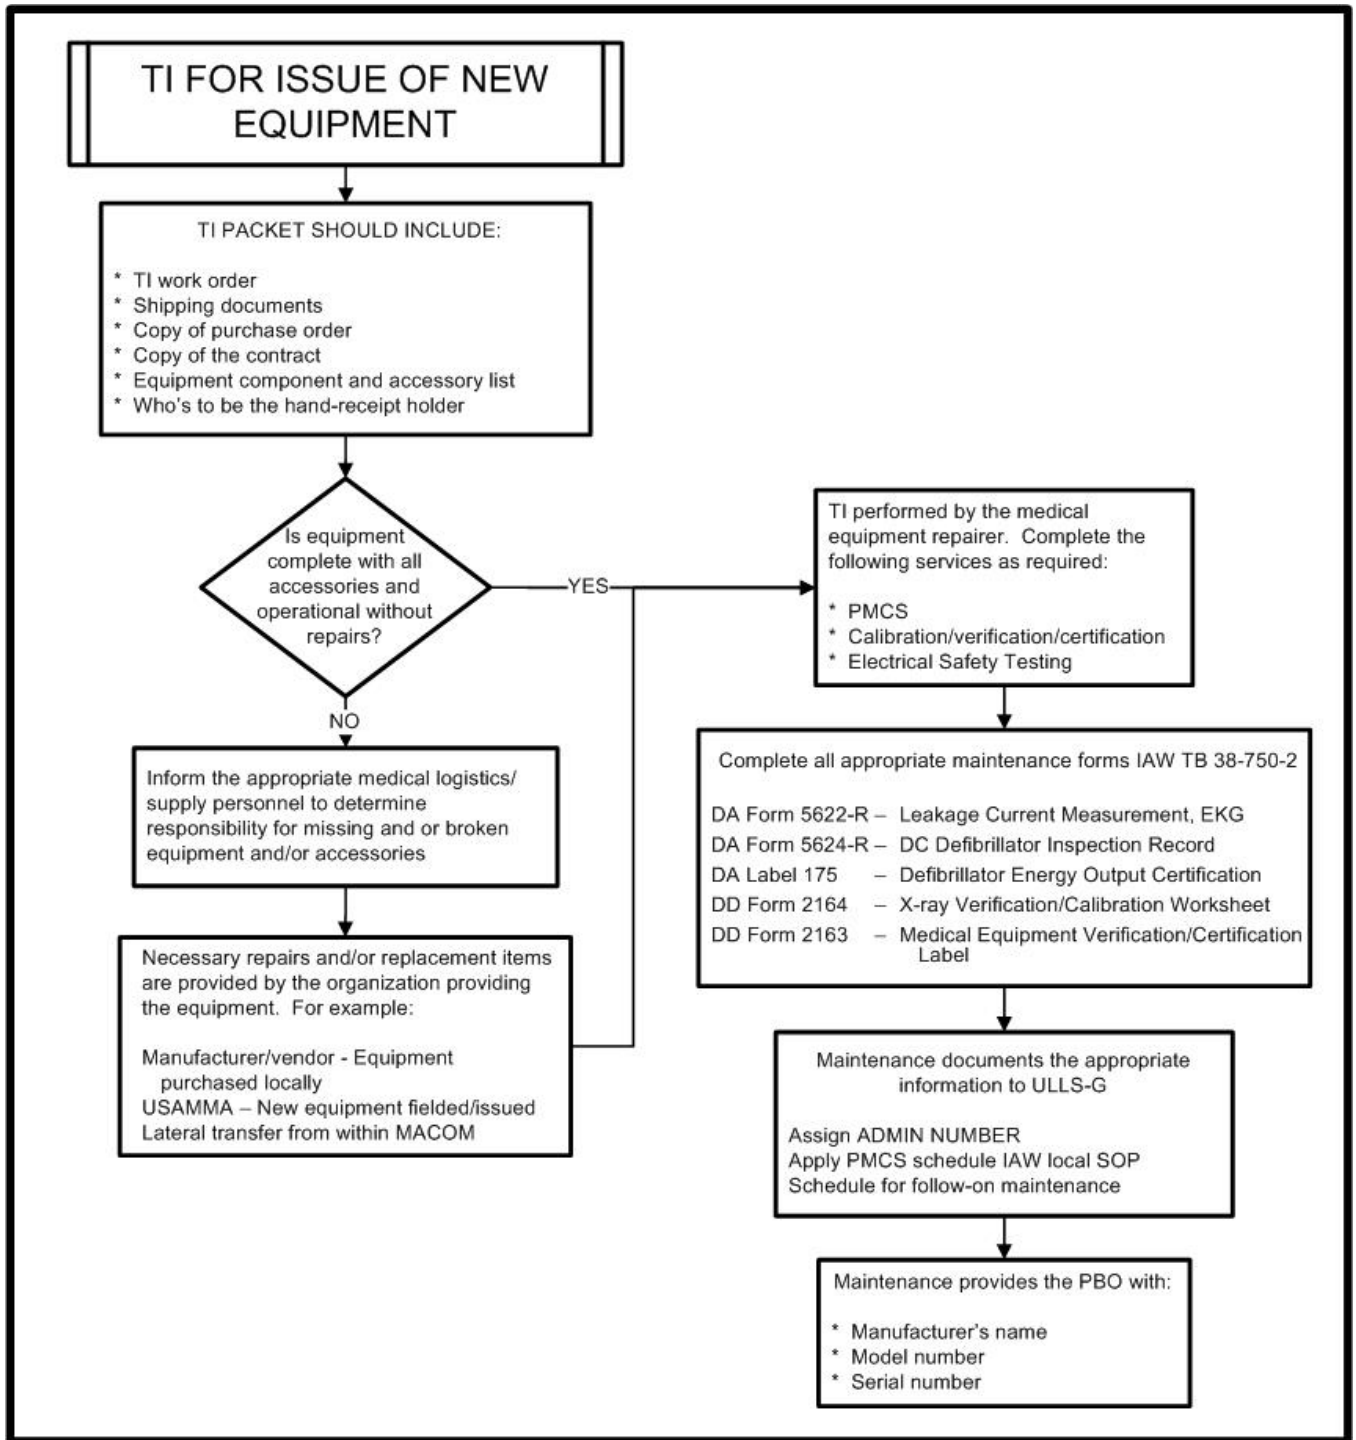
TI FOR ISSUE OF NEW EQUIPMENT

TI PACKET SHOULD INCLUDE:

* TI work order
* Shipping documents
* Copy of purchase order
* Copy of the contract
* Equipment component and accessory list
* Who's to be the hand-receipt holder

Is equipment complete with all accessories and operational without repairs?

YES

NO

Inform the appropriate medical logistics/ supply personnel to determine responsibility for missing and or broken equipment and/or accessories

Necessary repairs and/or replacement items are provided by the organization providing the equipment. For example:

Manufacturer/vendor - Equipment purchased locally
USAMMA – New equipment fielded/issued
Lateral transfer from within MACOM

TI performed by the medical equipment repairer. Complete the following services as required:

* PMCS
* Calibration/verification/certification
* Electrical Safety Testing

Complete all appropriate maintenance forms IAW TB 38-750-2

DA Form 5622-R – Leakage Current Measurement, EKG
DA Form 5624-R – DC Defibrillator Inspection Record
DA Label 175 – Defibrillator Energy Output Certification
DD Form 2164 – X-ray Verification/Calibration Worksheet
DD Form 2163 – Medical Equipment Verification/Certification Label

Maintenance documents the appropriate information to ULLS-G

Assign ADMIN NUMBER
Apply PMCS schedule IAW local SOP
Schedule for follow-on maintenance

Maintenance provides the PBO with:

* Manufacturer's name
* Model number
* Serial number